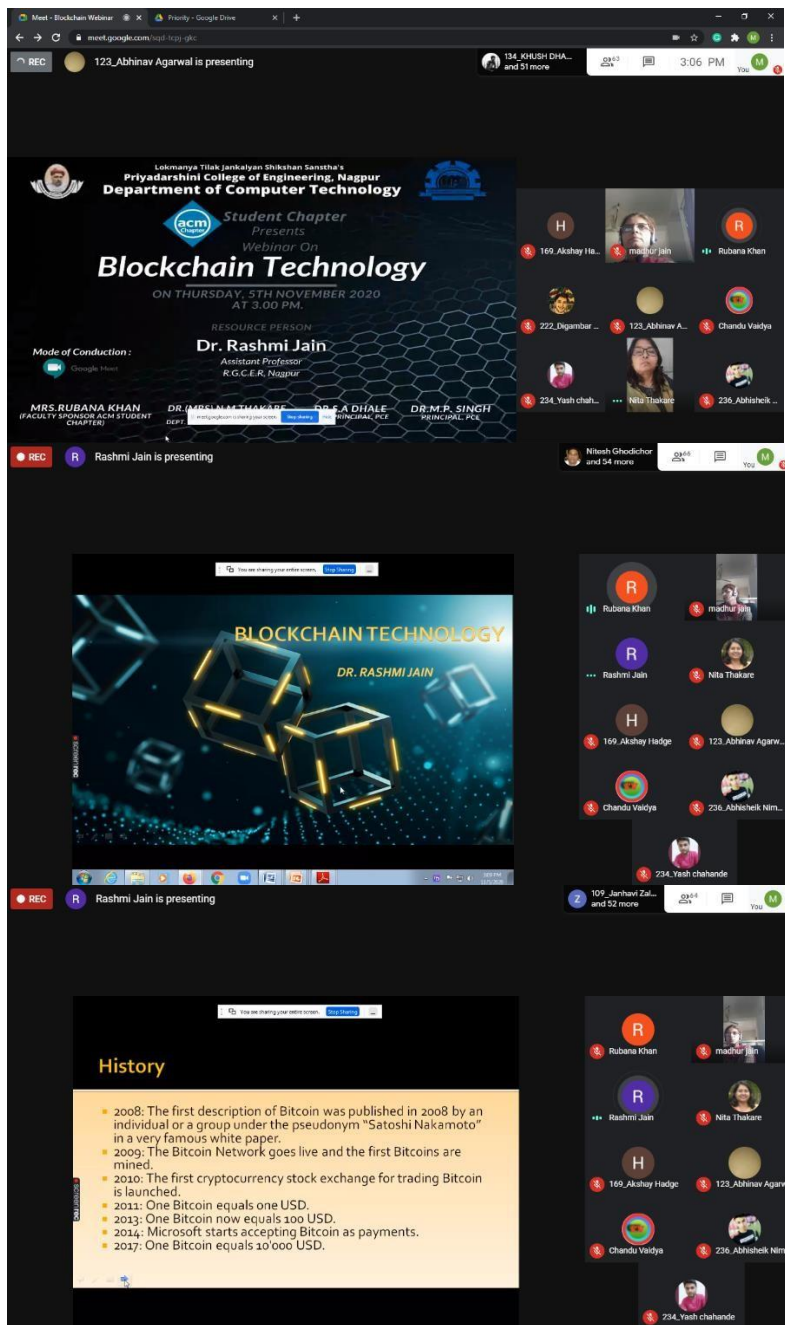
Meet - Blockchain Webinar × Priority - Google Drive × +

meet.google.com/sqd-tcpj-gkc

REC 123_Abhinav Agarwal is presenting

134_KHUSH DHA... and 51 more

63

3:06 PM

You M

Lokmanya Tilak Jankalyan Shikshan Sanstha's
Priyadarshini College of Engineering, Nagpur
Department of Computer Technology

acm Student Chapter
Presents
Webinar On
Blockchain Technology
ON THURSDAY, 5TH NOVEMBER 2020
AT 3.00 PM.

RESOURCE PERSON
Dr. Rashmi Jain
Assistant Professor
R.G.C.E.R, Nagpur

Mode of Conduction :
Google Meet

MRS.RUBANA KHAN
(FACULTY SPONSOR ACM STUDENT CHAPTER)

DR.(MRS.)N.M.THAKARE
DEPT.

meet.google.com is sharing your screen. Stop sharing Hide

DR.S.A DHALE
PRINCIPAL, PCE

DR.M.P. SINGH
PRINCIPAL, PCE

H 169_Akshay Ha...
madhur jain
R Rubana Khan
222_Digambar ...
123_Abhinav A...
Chandu Vaidya
234_Yash chah...
Nita Thakare
236_Abhisheik ...

REC R Rashmi Jain is presenting

Nitesh Ghodichor and 54 more

66

You M

You are sharing your entire screen. Stop Sharing

BLOCKCHAIN TECHNOLOGY
DR. RASHMI JAIN

R Rubana Khan
madhur jain
R Rashmi Jain
Nita Thakare
H 169_Akshay Hadge
123_Abhinav Agarw...
Chandu Vaidya
236_Abhisheik Nim...
234_Yash chahande

REC R Rashmi Jain is presenting

Z 109_Janhavi Zal... and 52 more

64

You M

You are sharing your entire screen. Stop Sharing

History

- 2008: The first description of Bitcoin was published in 2008 by an individual or a group under the pseudonym "Satoshi Nakamoto" in a very famous white paper.
- 2009: The Bitcoin Network goes live and the first Bitcoins are mined.
- 2010: The first cryptocurrency stock exchange for trading Bitcoin is launched.
- 2011: One Bitcoin equals one USD.
- 2013: One Bitcoin now equals 100 USD.
- 2014: Microsoft starts accepting Bitcoin as payments.
- 2017: One Bitcoin equals 10'000 USD.

R Rubana Khan
madhur jain
R Rashmi Jain
Nita Thakare
H 169_Akshay Hadge
123_Abhinav Agarw
Chandu Vaidya
236_Abhisheik Nim
234_Yash chahande